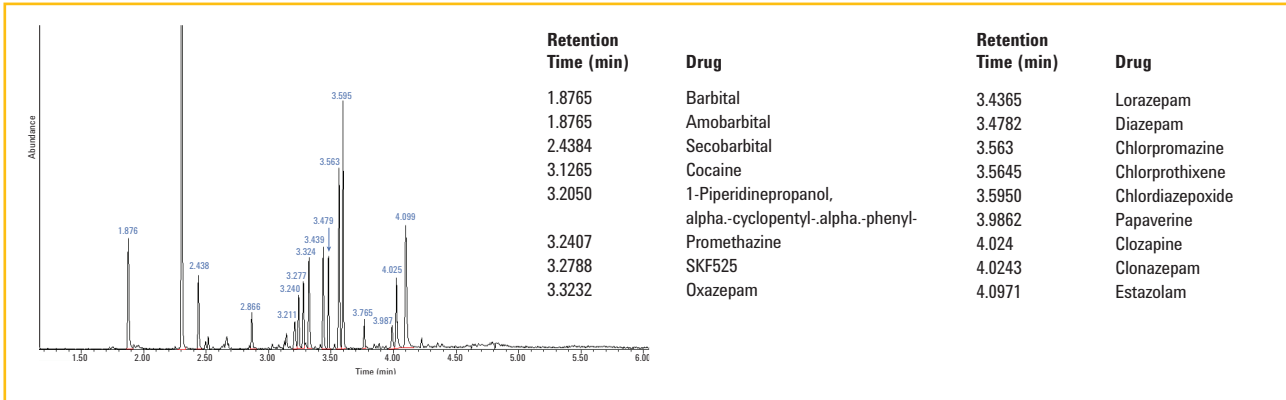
Abundance

3.595
3.563
3.479
3.439
3.324
3.277
3.240
3.211
1.876
2.438
2.866
3.765
3.987
4.025
4.099

1.50 2.00 2.50 3.00 3.50 4.00 4.50 5.00 5.50 6.00
Time (min)

| Retention Time (min) | Drug |
|---|---|
| 1.8765 | Barbital |
| 1.8765 | Amobarbital |
| 2.4384 | Secobarbital |
| 3.1265 | Cocaine |
| 3.2050 | 1-Piperidinepropanol, alpha.-cyclopentyl-.alpha.-phenyl- |
| 3.2407 | Promethazine |
| 3.2788 | SKF525 |
| 3.3232 | Oxazepam |

| Retention Time (min) | Drug |
|---|---|
| 3.4365 | Lorazepam |
| 3.4782 | Diazepam |
| 3.563 | Chlorpromazine |
| 3.5645 | Chlorprothixene |
| 3.5950 | Chlordiazepoxide |
| 3.9862 | Papaverine |
| 4.024 | Clozapine |
| 4.0243 | Clonazepam |
| 4.0971 | Estazolam |